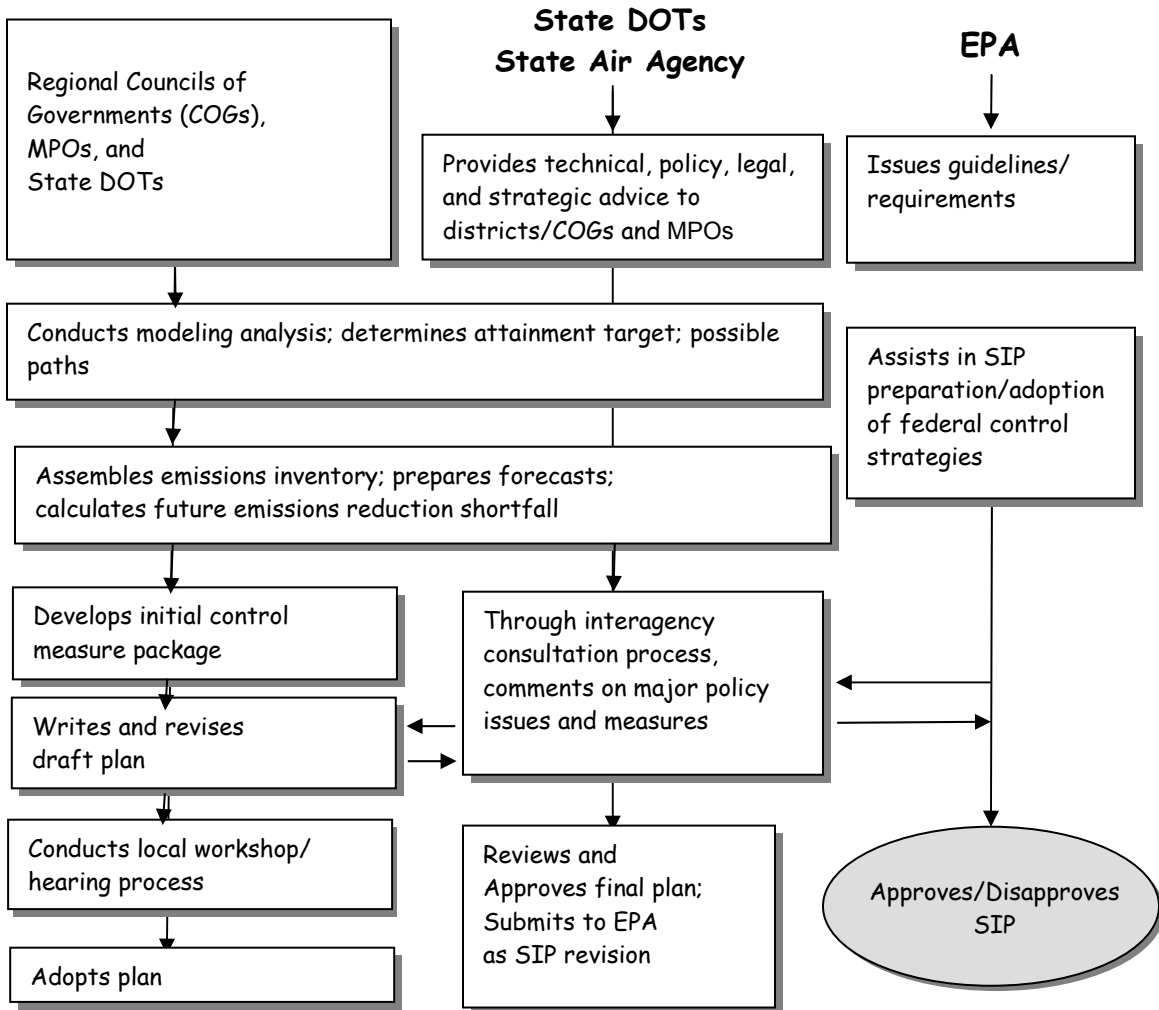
State DOTs
State Air Agency

EPA

Regional Councils of Governments (COGs), MPOs, and State DOTs

Provides technical, policy, legal, and strategic advice to districts/COGs and MPOs

Issues guidelines/ requirements

Conducts modeling analysis; determines attainment target; possible paths

Assists in SIP preparation/adoption of federal control strategies

Assembles emissions inventory; prepares forecasts; calculates future emissions reduction shortfall

Develops initial control measure package

Through interagency consultation process, comments on major policy issues and measures

Writes and revises draft plan

Conducts local workshop/ hearing process

Reviews and Approves final plan; Submits to EPA as SIP revision

Approves/Disapproves SIP

Adopts plan